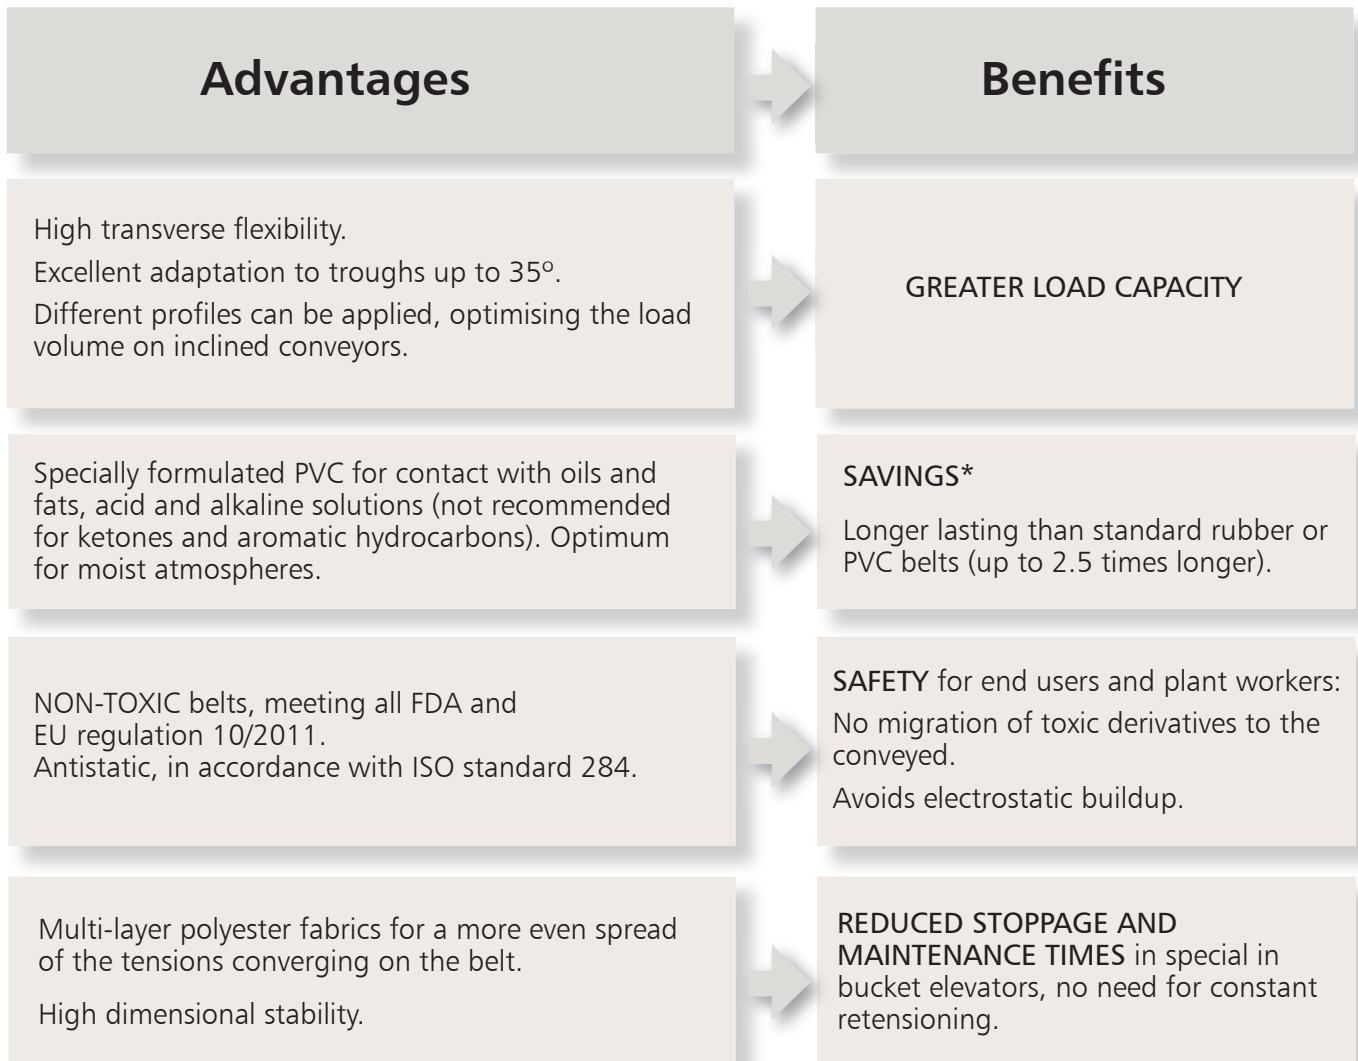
Advantages

Benefits

High transverse flexibility.

Excellent adaptation to troughs up to 35º.

Different profiles can be applied, optimising the load volume on inclined conveyors.

GREATER LOAD CAPACITY

Specially formulated PVC for contact with oils and fats, acid and alkaline solutions (not recommended for ketones and aromatic hydrocarbons). Optimum for moist atmospheres.

SAVINGS*

Longer lasting than standard rubber or PVC belts (up to 2.5 times longer).

NON-TOXIC belts, meeting all FDA and EU regulation 10/2011.
Antistatic, in accordance with ISO standard 284.

SAFETY for end users and plant workers:

No migration of toxic derivatives to the conveyed.

Avoids electrostatic buildup.

Multi-layer polyester fabrics for a more even spread of the tensions converging on the belt.

High dimensional stability.

REDUCED STOPPAGE AND MAINTENANCE TIMES in special in bucket elevators, no need for constant retensioning.